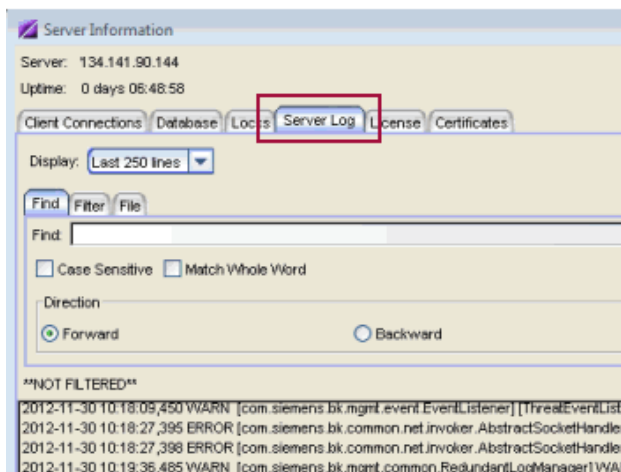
Server Information

Server: 134.141.90.144

Uptime: 0 days 06:48:58

Client Connections | Database | Locks | Server Log | License | Certificates

Display: Last 250 lines

Find | Filter | File

Find:

Case Sensitive  Match Whole Word

Direction

Forward

Backward

**NOT FILTERED**

2012-11-30 10:18:09,450 WARN [com.siemens.bk.mgmt.event.EventListener] [ThreatEventList
2012-11-30 10:18:27,395 ERROR [com.siemens.bk.common.net.invoker.AbstractSocketHandle
2012-11-30 10:18:27,398 ERROR [com.siemens.bk.common.net.invoker.AbstractSocketHandle
2012-11-30 10:19:36,485 WARN [com.siemens.bk.mgmt.common.RedundantLogManager] WA